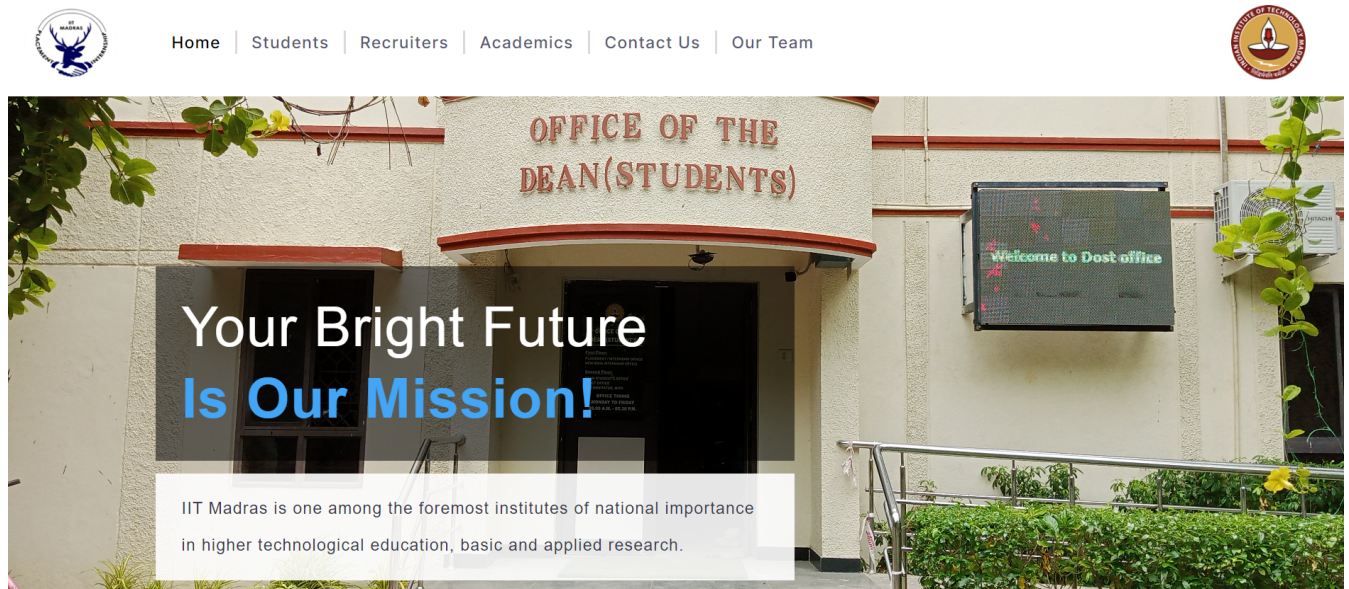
IIT MADRAS PLACEMENT INTERNSHIP

Home | Students | Recruiters | Academics | Contact Us | Our Team

INDIAN INSTITUTE OF TECHNOLOGY MADRAS

OFFICE OF THE DEAN(STUDENTS)

Welcome to Dost office

HITACHI

Your Bright Future
Is Our Mission!

IIT Madras is one among the foremost institutes of national importance in higher technological education, basic and applied research.